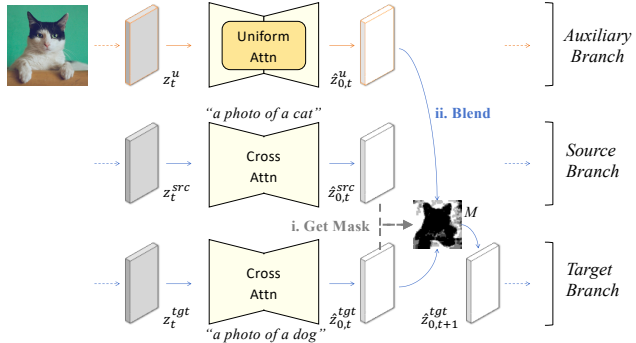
Uniform Attn

$z_t^u$

$\hat{z}_{0,t}^u$

Auxiliary Branch

"a photo of a cat"

ii. Blend

Cross Attn

$z_t^{src}$

$\hat{z}_{0,t}^{src}$

Source Branch

$M$

i. Get Mask

Cross Attn

$z_t^{tgt}$

$\hat{z}_{0,t}^{tgt}$

$\hat{z}_{0,t+1}^{tgt}$

Target Branch

"a photo of a dog"